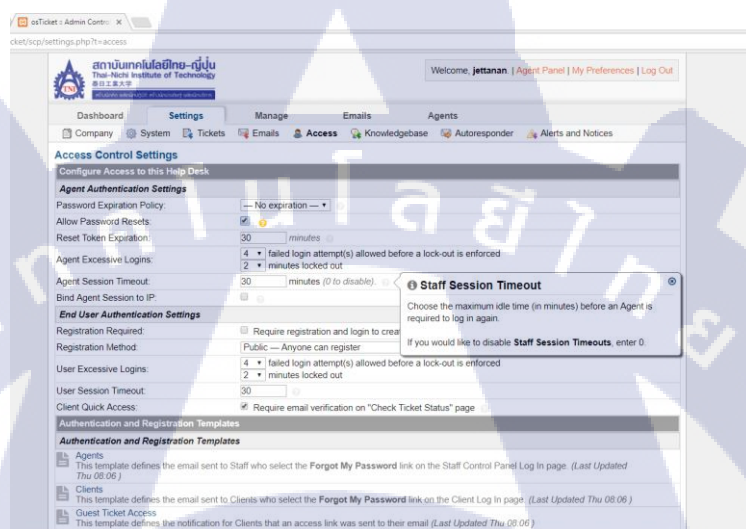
osTicket :: Admin Contro ×
cket/scp/settings.php?t=access

สถาบันเทคโนโลยีไทย-ญี่ปุ่น
Thai-Nichi Institute of Technology
泰日工業大学

Welcome, jettanan. | Agent Panel | My Preferences | Log Out

Dashboard Settings Manage Emails Agents
Company System Tickets Emails Access Knowledgebase Autoresponder Alerts and Notices

Access Control Settings

Configure Access to this Help Desk

Agent Authentication Settings

| | |
|---|---|
| Password Expiration Policy: | — No expiration — |
| Allow Password Resets: | ✔ |
| Reset Token Expiration: | 30 minutes |
| Agent Excessive Logins: | 4 failed login attempt(s) allowed before a lock-out is enforced<br>2 minutes locked out |
| Agent Session Timeout: | 30 minutes (0 to disable). |
| Bind Agent Session to IP: | |

End User Authentication Settings

| | |
|---|---|
| Registration Required: | Require registration and login to creat |
| Registration Method: | Public — Anyone can register |
| User Excessive Logins: | 4 failed login attempt(s) allowed before a lock-out is enforced<br>2 minutes locked out |
| User Session Timeout: | 30 |
| Client Quick Access: | ✔ Require email verification on "Check Ticket Status" page |

Staff Session Timeout

Choose the maximum idle time (in minutes) before an Agent is required to log in again.

If you would like to disable Staff Session Timeouts, enter 0.

Authentication and Registration Templates

Authentication and Registration Templates

Agents
This template defines the email sent to Staff who select the Forgot My Password link on the Staff Control Panel Log In page. (Last Updated Thu 08:06 )

Clients
This template defines the email sent to Clients who select the Forgot My Password link on the Client Log In page. (Last Updated Thu 08:06 )

Guest Ticket Access
This template defines the notification for Clients that an access link was sent to their email (Last Updated Thu 08:06 )